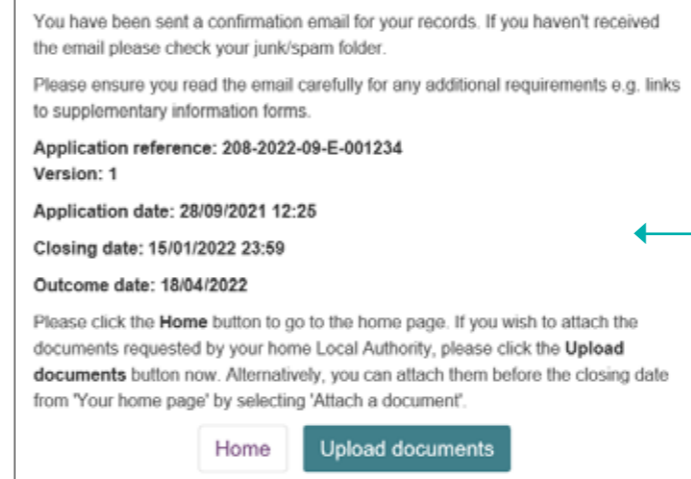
You have been sent a confirmation email for your records. If you haven't received the email please check your junk/spam folder.

Please ensure you read the email carefully for any additional requirements e.g. links to supplementary information forms.

**Application reference: 208-2022-09-E-001234**
**Version: 1**

**Application date: 28/09/2021 12:25**

**Closing date: 15/01/2022 23:59**

**Outcome date: 18/04/2022**

Please click the **Home** button to go to the home page. If you wish to attach the documents requested by your home Local Authority, please click the **Upload documents** button now. Alternatively, you can attach them before the closing date from 'Your home page' by selecting 'Attach a document'.

Home

Upload documents